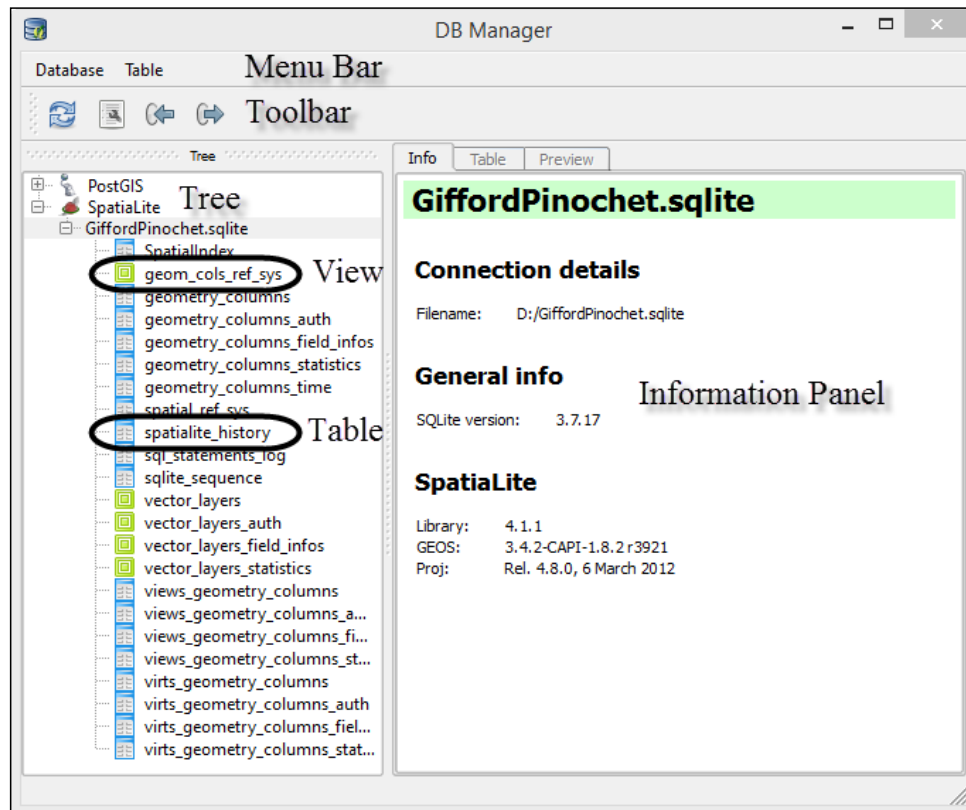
DB Manager

Database Table

Menu Bar

Toolbar

Tree

Info Table Preview

PostGIS

SpatiaLite

GiffordPinochet.sqlite

SpatialIndex

geom_cols_ref_sys

View

geometry_columns

geometry_columns_auth

geometry_columns_field_infos

geometry_columns_statistics

geometry_columns_time

spatial_ref_sys

spatialite_history

Table

sql_statements_log

sqlite_sequence

vector_layers

vector_layers_auth

vector_layers_field_infos

vector_layers_statistics

views_geometry_columns

views_geometry_columns_a...

views_geometry_columns_fi...

views_geometry_columns_st...

virts_geometry_columns

virts_geometry_columns_auth

virts_geometry_columns_fiel...

virts_geometry_columns_stat...

GiffordPinochet.sqlite

Connection details

Filename: D:/GiffordPinochet.sqlite

General info

Information Panel

SQLite version: 3.7.17

SpatiaLite

Library: 4.1.1
GEOS: 3.4.2-CAPI-1.8.2 r3921
Proj: Rel. 4.8.0, 6 March 2012